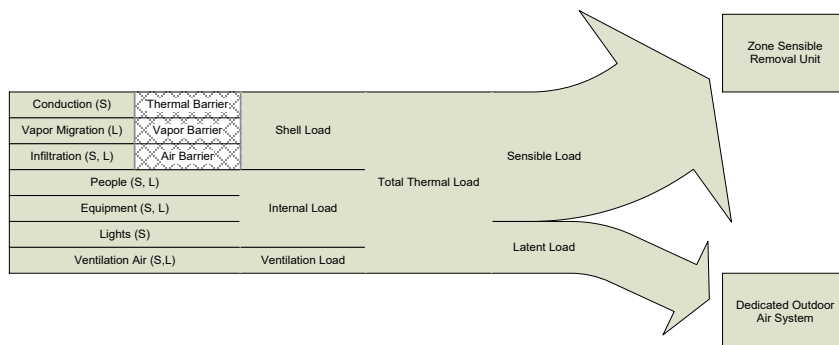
Zone Sensible Removal Unit

Conduction (S)
Thermal Barrier
Vapor Migration (L)
Vapor Barrier
Infiltration (S, L)
Air Barrier
Shell Load
People (S, L)
Equipment (S, L)
Lights (S)
Internal Load
Ventilation Air (S,L)
Ventilation Load
Total Thermal Load
Sensible Load
Latent Load

Dedicated Outdoor Air System